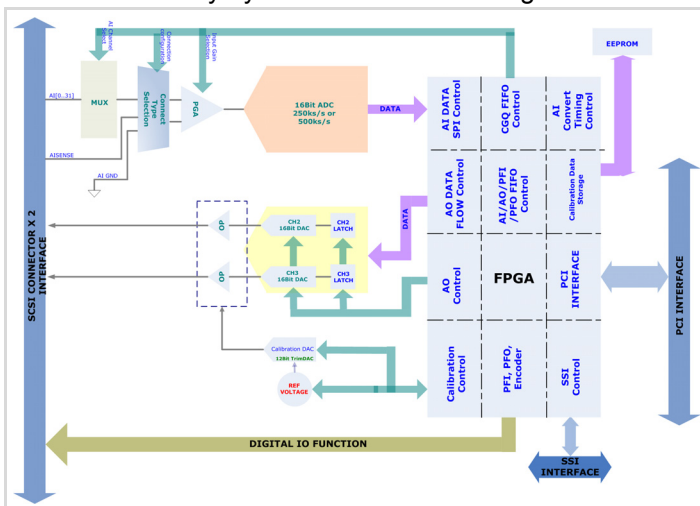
SCSI CONNECTOR X 2 INTERFACE

AI Channel Select

Connection Configuration

Input Gain Selection

AI[0..31]

MUX

Connect Type Selection

PGA

16Bit ADC 250ks/s or 500ks/s

DATA

AISENSE

AI GND

EEPROM

AI DATA SPI Control

CGQ FIFO Control

AI Convert Timing Control

AO DATA FLOW Control

AI/AO/PFI /PFO FIFO Control

Calibration Data Storage

DATA

OP

CH2 16Bit DAC

CH2 LATCH

OP

CH3 16Bit DAC

CH3 LATCH

AO Control

FPGA

PCI INTERFACE

PCI INTERFACE

Calibration DAC

12Bit TrimDAC

REF VOLTAGE

Calibration Control

PFI, PFO, Encoder

SSI Control

DIGITAL IO FUNCTION

SSI INTERFACE